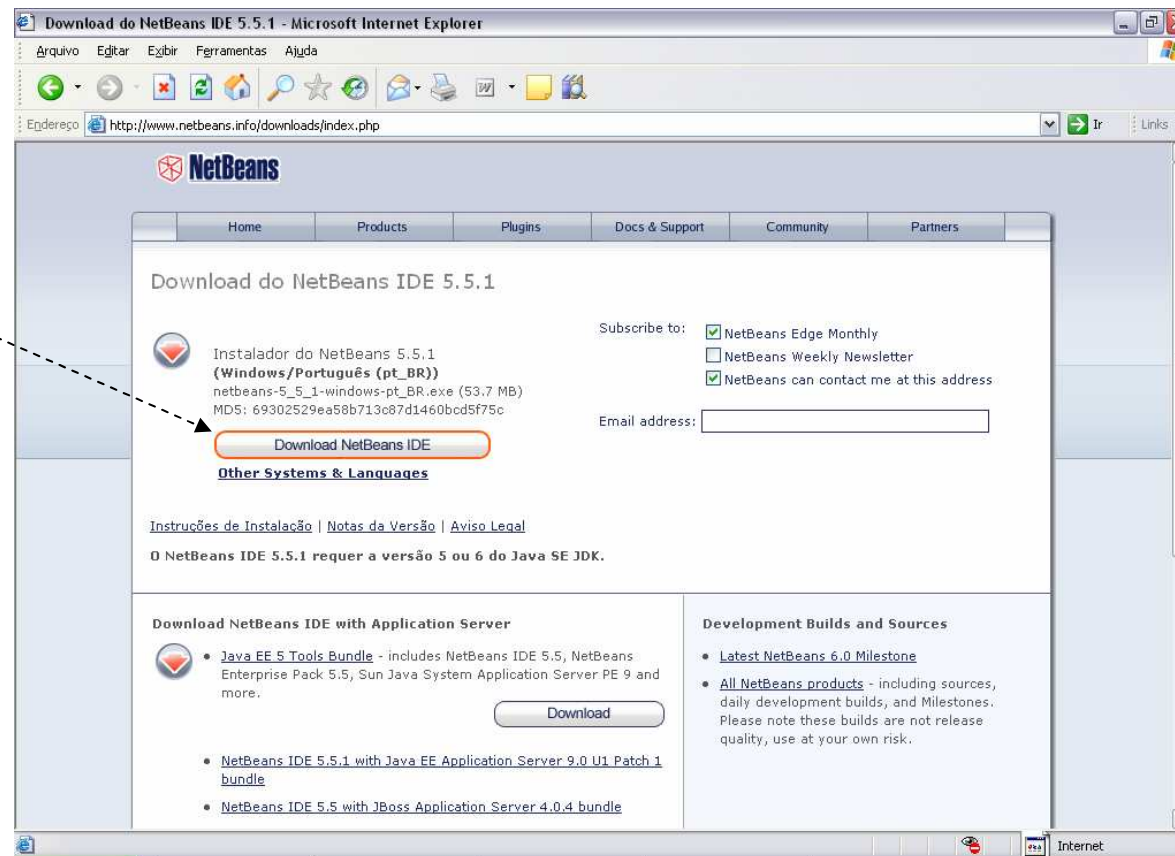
Download do NetBeans IDE 5.5.1 - Microsoft Internet Explorer

Arquivo Editar Exibir Ferramentas Ajuda

Endereço http://www.netbeans.info/downloads/index.php

Ir Links

NetBeans

| Home | Products | Plugins | Docs & Support | Community | Partners |
|---|---|---|---|---|---|

Download do NetBeans IDE 5.5.1

Instalador do NetBeans 5.5.1
(Windows/Português (pt_BR))
netbeans-5_5_1-windows-pt_BR.exe (53.7 MB)
MD5: 69302529ea58b713c87d1460bcd5f75c

Download NetBeans IDE

Other Systems & Languages

Subscribe to:
NetBeans Edge Monthly
NetBeans Weekly Newsletter
NetBeans can contact me at this address

Email address:

Instruções de Instalação | Notas da Versão | Aviso Legal

O NetBeans IDE 5.5.1 requer a versão 5 ou 6 do Java SE JDK.

Download NetBeans IDE with Application Server

• Java EE 5 Tools Bundle - includes NetBeans IDE 5.5, NetBeans Enterprise Pack 5.5, Sun Java System Application Server PE 9 and more.

Download

• NetBeans IDE 5.5.1 with Java EE Application Server 9.0 U1 Patch 1 bundle

• NetBeans IDE 5.5 with JBoss Application Server 4.0.4 bundle

Development Builds and Sources

• Latest NetBeans 6.0 Milestone

• All NetBeans products - including sources, daily development builds, and Milestones. Please note these builds are not release quality, use at your own risk.

Internet